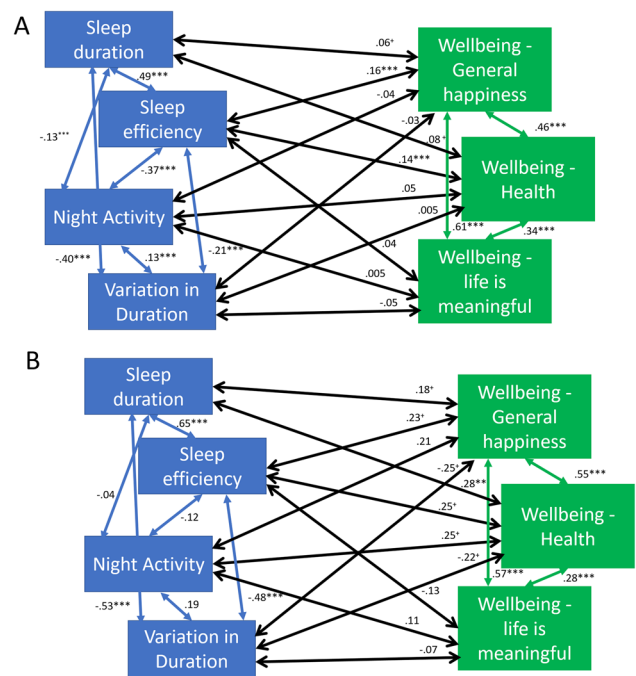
A

Sleep duration

Sleep efficiency

Night Activity

Variation in Duration

Wellbeing - General happiness

Wellbeing - Health

Wellbeing - life is meaningful

.06⁺
.16***
-.04
.49***
-.03
.08⁺
.46***
-.13***
-.37***
.14***
.05
.005
.61***
.34***
-.21***
.04
-.40***
.13***
.005
-.05

B

Sleep duration

Sleep efficiency

Night Activity

Variation in Duration

Wellbeing - General happiness

Wellbeing - Health

Wellbeing - life is meaningful

.18⁺
.23⁺
.65***
.21
-.25⁺
.28**
.55***
-.04
-.12
.25⁺
.25⁺
-.22⁺
.57***
.28***
-.48***
-.13
-.53***
.19
.11
-.07